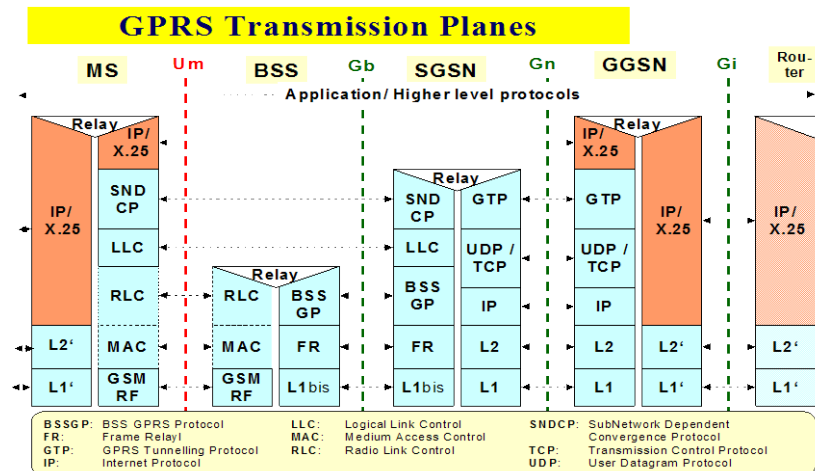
GPRS Transmission Planes

MS
Um
BSS
Gb
SGSN
Gn
GGSN
Gi
Router

Application/ Higher level protocols

Relay
IP/ X.25
IP/ X.25
SND CP
LLC
RLC
L2‘
MAC
L1‘
GSM RF

Relay
RLC
BSS GP
MAC
FR
GSM RF
L1bis

Relay
SND CP
GTP
LLC
UDP / TCP
BSS GP
IP
FR
L2
L1bis
L1

Relay
IP/ X.25
GTP
IP/ X.25
UDP / TCP
IP
L2
L2‘
L1
L1‘

IP/ X.25
L2‘
L1‘

BSSGP: BSS GPRS Protocol
FR: Frame Relayl
GTP: GPRS Tunnelling Protocol
IP: Internet Protocol
LLC: Logical Link Control
MAC: Medium Access Control
RLC: Radio Link Control
SNDCP: SubNetwork Dependent Convergence Protocol
TCP: Transmission Control Protocol
UDP: User Datagram Protocol